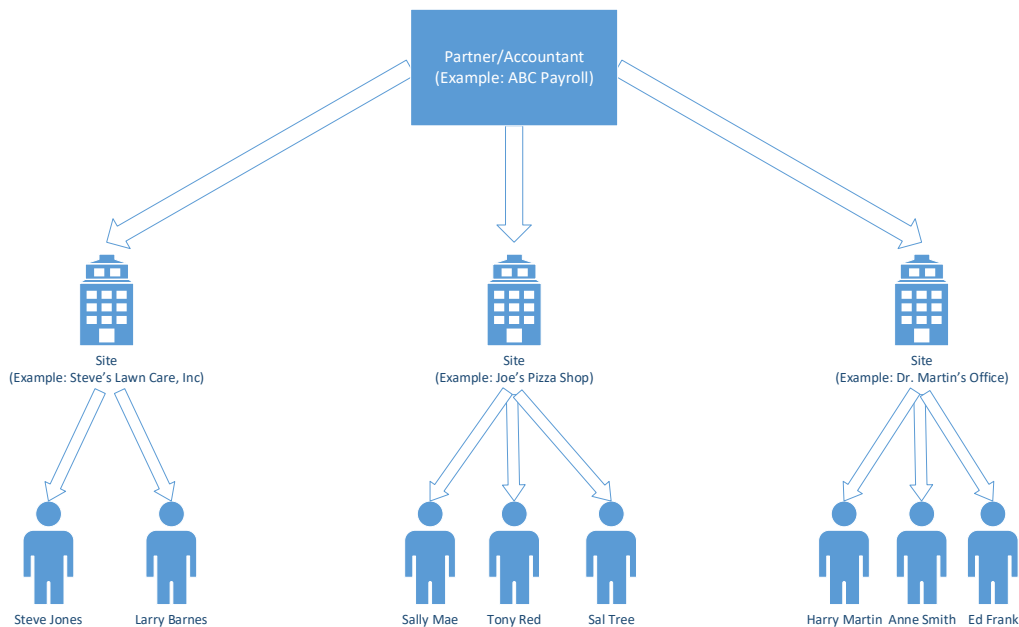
Partner/Accountant
(Example: ABC Payroll)

Site
(Example: Steve's Lawn Care, Inc)

Site
(Example: Joe's Pizza Shop)

Site
(Example: Dr. Martin's Office)

Steve Jones

Larry Barnes

Sally Mae

Tony Red

Sal Tree

Harry Martin

Anne Smith

Ed Frank